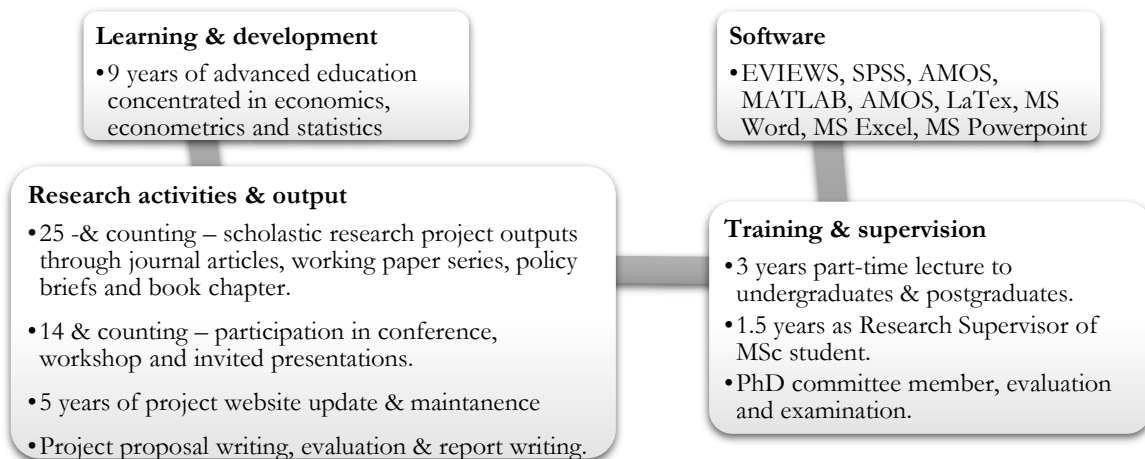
**Learning & development**

• 9 years of advanced education concentrated in economics, econometrics and statistics

**Research activities & output**

• 25 -& counting – scholastic research project outputs through journal articles, working paper series, policy briefs and book chapter.

• 14 & counting – participation in conference, workshop and invited presentations.

• 5 years of project website update & maintanence

• Project proposal writing, evaluation & report writing.

**Software**

• EVIEWS, SPSS, AMOS, MATLAB, AMOS, LaTex, MS Word, MS Excel, MS Powerpoint

**Training & supervision**

• 3 years part-time lecture to undergraduates & postgraduates.

• 1.5 years as Research Supervisor of MSc student.

• PhD committee member, evaluation and examination.